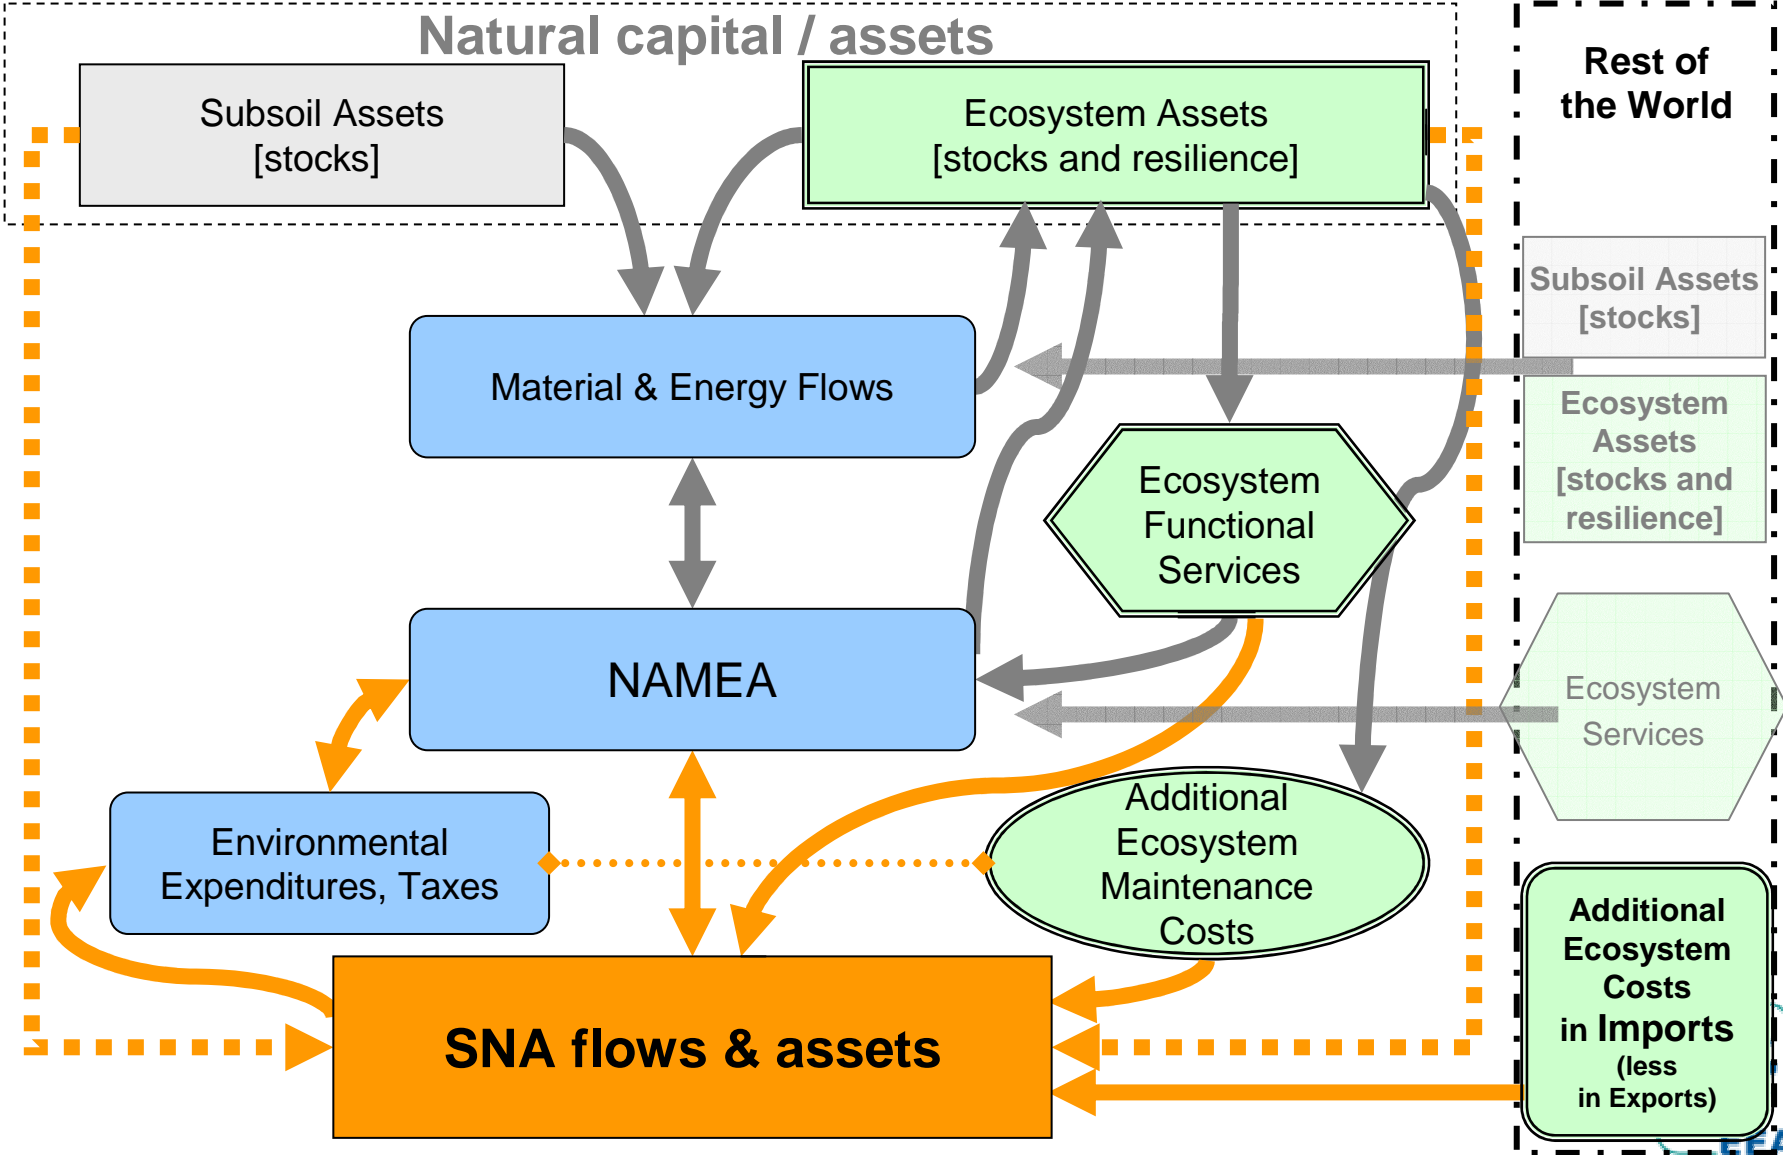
Natural capital / assets

Subsoil Assets [stocks]

Ecosystem Assets [stocks and resilience]

Rest of the World

Subsoil Assets [stocks]

Material & Energy Flows

Ecosystem Assets [stocks and resilience]

Ecosystem Functional Services

NAMEA

Ecosystem Services

Additional Ecosystem Maintenance Costs

Environmental Expenditures, Taxes

Additional Ecosystem Costs in Imports (less in Exports)

SNA flows & assets